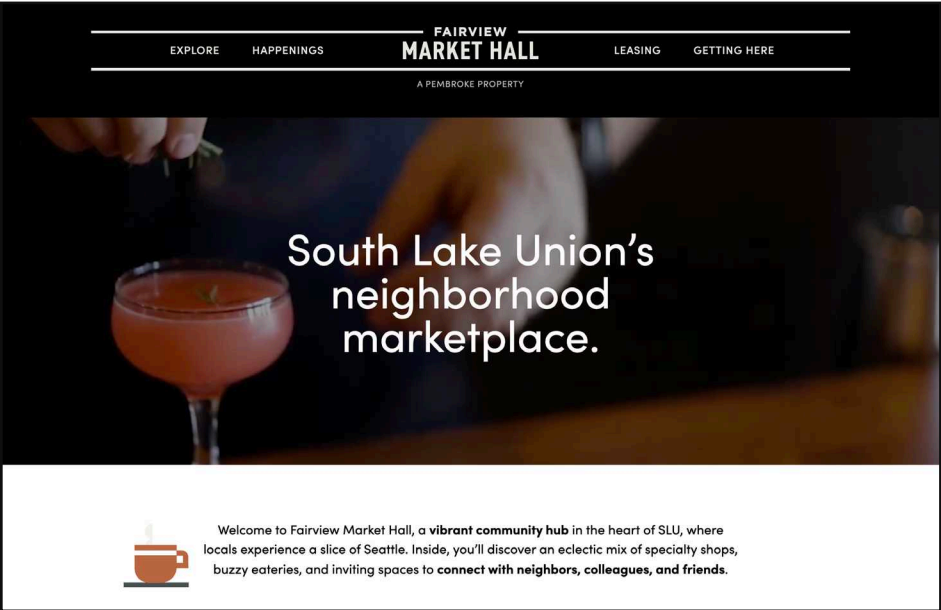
EXPLORE HAPPENINGS

FAIRVIEW
MARKET HALL

LEASING GETTING HERE

A PEMBROKE PROPERTY

South Lake Union's neighborhood marketplace.

Welcome to Fairview Market Hall, a **vibrant community hub** in the heart of SLU, where locals experience a slice of Seattle. Inside, you'll discover an eclectic mix of specialty shops, buzzy eateries, and inviting spaces to **connect with neighbors, colleagues, and friends**.